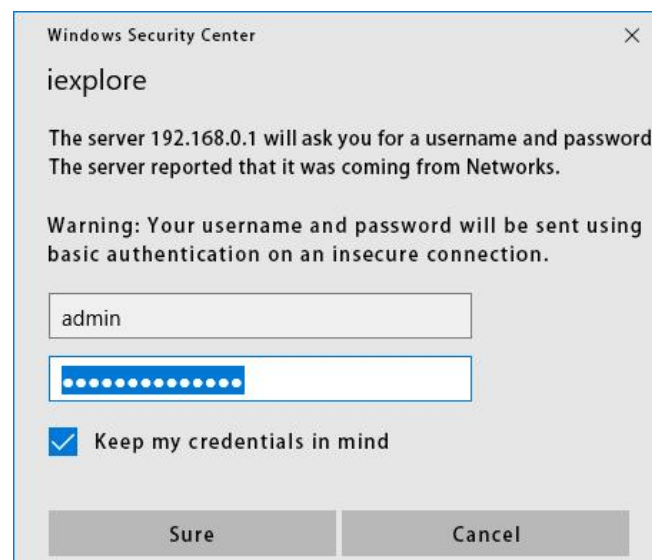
Windows Security Center
×

iexplore

The server 192.168.0.1 will ask you for a username and password
The server reported that it was coming from Networks.

Warning: Your username and password will be sent using basic authentication on an insecure connection.

admin

••••••••••••••

Keep my credentials in mind

Sure

Cancel